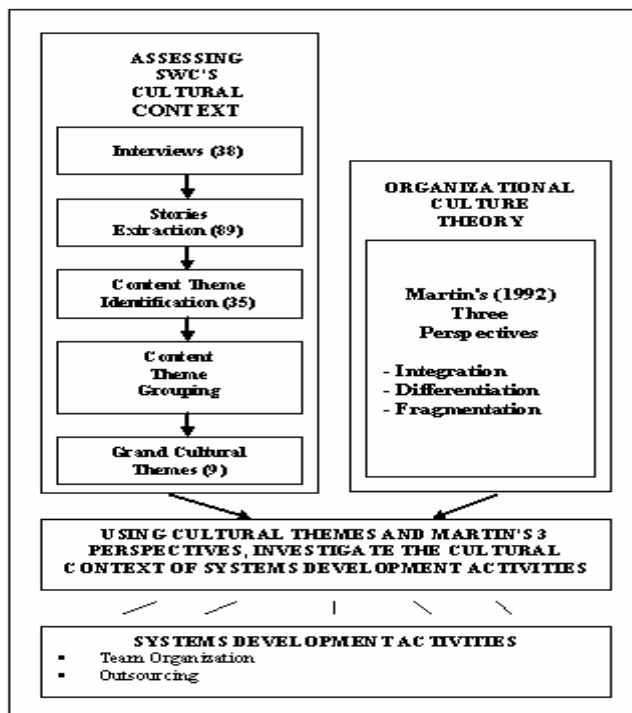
ASSESSING SWC'S CULTURAL CONTEXT

Interviews (38)

Stories Extraction (89)

Content Theme Identification (35)

Content Theme Grouping

Grand Cultural Themes (9)

ORGANIZATIONAL CULTURE THEORY

Martin's (1992) Three Perspectives

- Integration
- Differentiation
- Fragmentation

USING CULTURAL THEMES AND MARTIN'S 3 PERSPECTIVES, INVESTIGATE THE CULTURAL CONTEXT OF SYSTEMS DEVELOPMENT ACTIVITIES

SYSTEMS DEVELOPMENT ACTIVITIES
- Team Organization
- Outsourcing